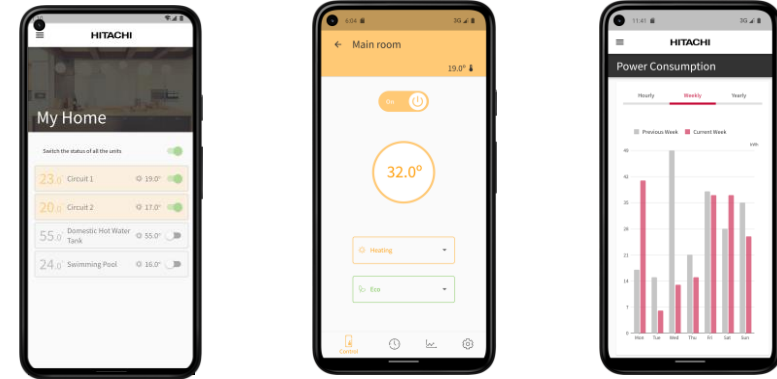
HITACHI

My Home

Switch the status of all the units

23.0 Circuit 1 19.0°

20.0 Circuit 2 17.0°

55.0 Domestic Hot Water Tank 55.0°

24.0 Swimming Pool 16.0°

6:04

Main room

19.0°

On

32.0°

Heating

Eco

Control

11:41

HITACHI

Power Consumption

Hourly Weekly Yearly

Previous Week Current Week

kWh

48

42

35

28

21

14

7

0

Mon Tue Wed Thu Fri Sat Sun